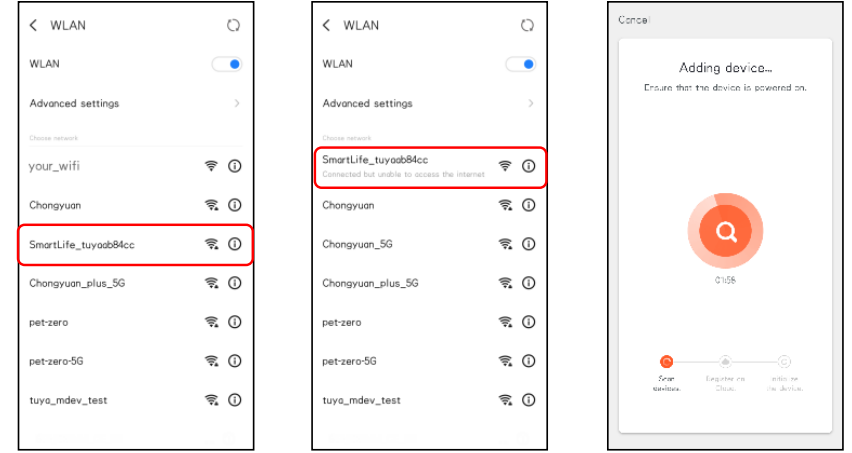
WLAN

WLAN

Advanced settings

Choose network

your_wifi

Chongyuan

SmartLife_tuyaab84cc

Chongyuan_plus_5G

pet-zero

pet-zero-5G

tuya_mdev_test

WLAN

WLAN

Advanced settings

Choose network

SmartLife_tuyaab84cc

Connected but unable to access the internet

Chongyuan

Chongyuan_5G

Chongyuan_plus_5G

pet-zero

pet-zero-5G

tuya_mdev_test

Cancel

Adding device...

Ensure that the device is powered on.

01:55

Scan devices.

Register on Cloud.

Initialize the device.